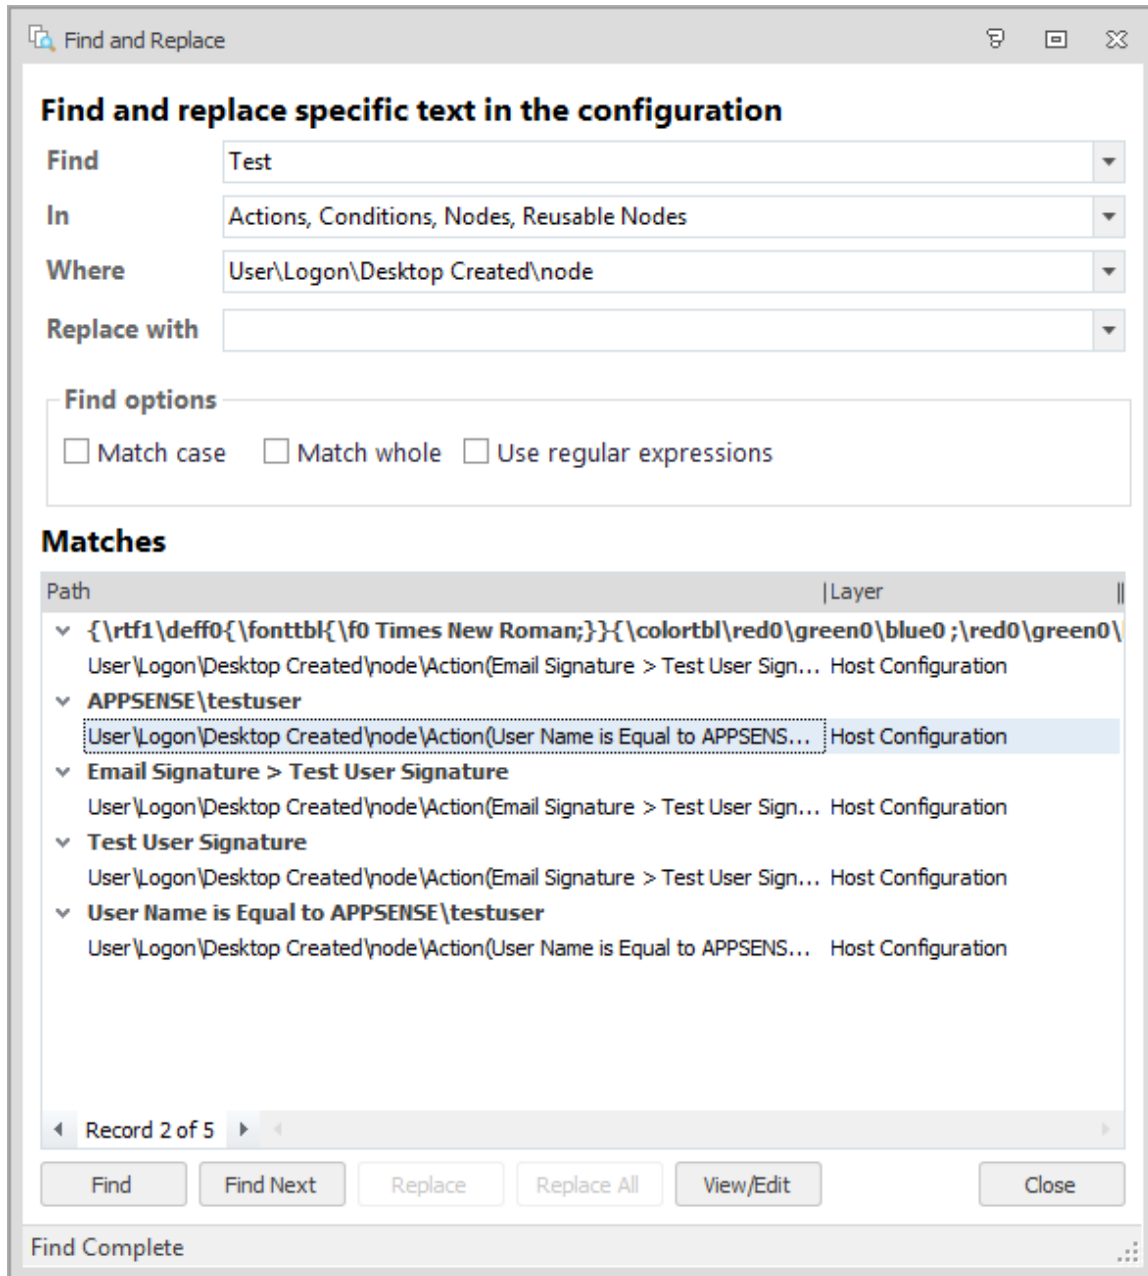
Find and Replace

Find and replace specific text in the configuration

Find
Test

In
Actions, Conditions, Nodes, Reusable Nodes

Where
User\Logon\Desktop Created\node

Replace with

Find options

Match case
Match whole
Use regular expressions

Matches

| Path | Layer |
|---|---|
| {\rtf1\deff0{\fonttbl{\f0 Times New Roman;}}{\colortbl\red0\green0\blue0 ;\red0\green0\ | |
| User\Logon\Desktop Created\node\Action(Email Signature > Test User Sign... | Host Configuration |
| APPSENSE\testuser | |
| User\Logon\Desktop Created\node\Action(User Name is Equal to APPSENS... | Host Configuration |
| Email Signature > Test User Signature | |
| User\Logon\Desktop Created\node\Action(Email Signature > Test User Sign... | Host Configuration |
| Test User Signature | |
| User\Logon\Desktop Created\node\Action(Email Signature > Test User Sign... | Host Configuration |
| User Name is Equal to APPSENSE\testuser | |
| User\Logon\Desktop Created\node\Action(User Name is Equal to APPSENS... | Host Configuration |

Record 2 of 5

Find
Find Next
Replace
Replace All
View/Edit
Close

Find Complete